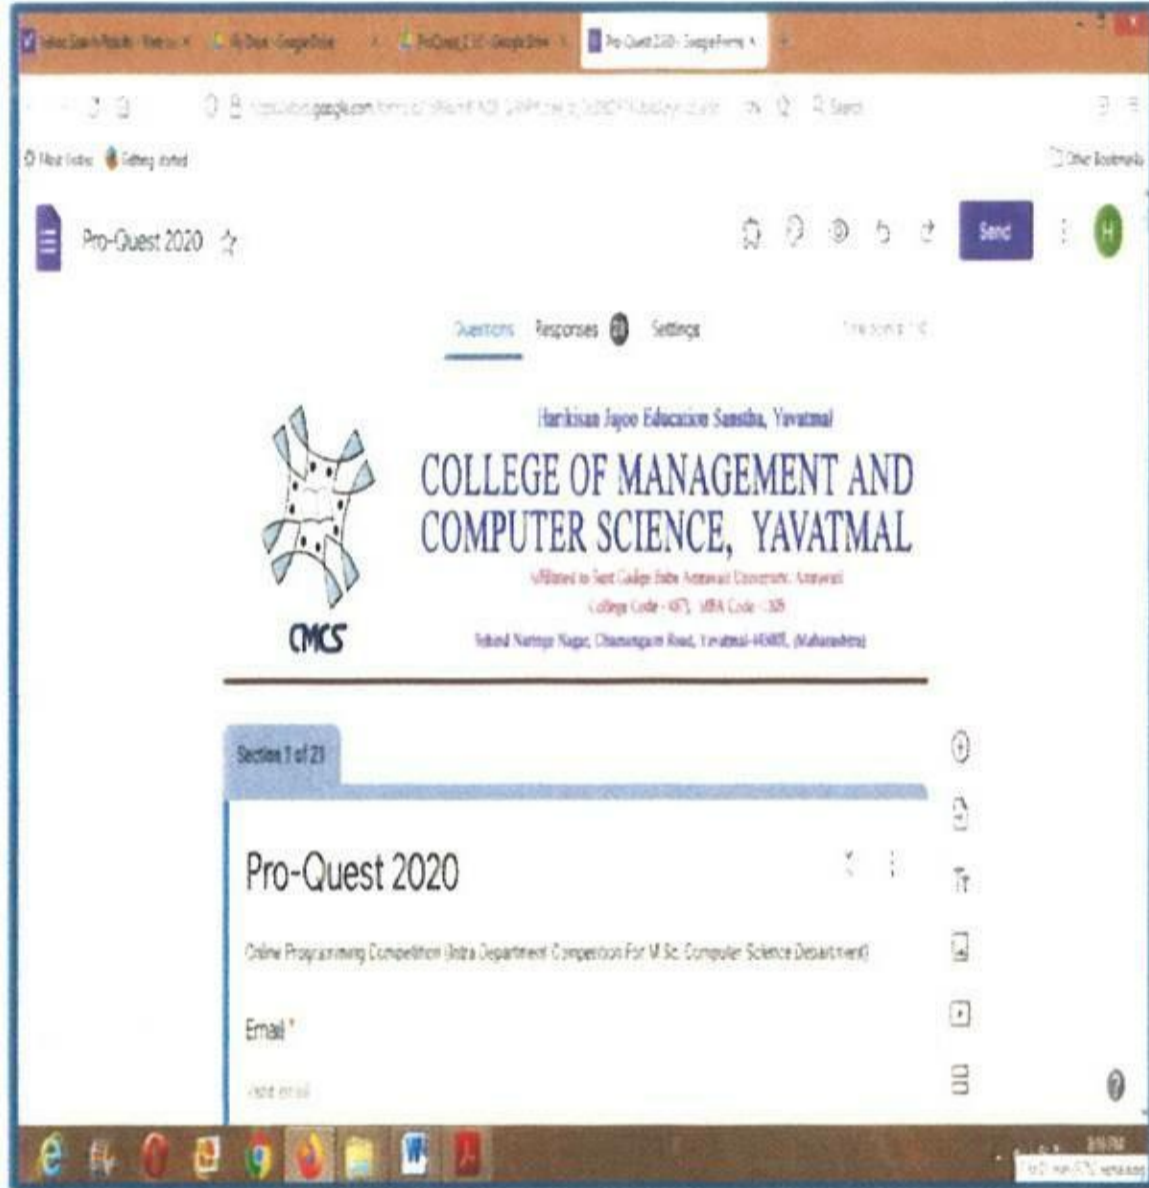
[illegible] My Drive - Google Drive ProQuest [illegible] - Google Drive Pro-Quest 2020 - Google Forms

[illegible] docs.google.com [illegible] Search

Most Visited Getting started Other Bookmarks

Pro-Quest 2020

Send

H

Questions Responses 21 Settings

Harkisan Jajoo Education Sanstha, Yavatmal

COLLEGE OF MANAGEMENT AND COMPUTER SCIENCE, YAVATMAL

Affiliated to Sant Gadge Baba Amravati University, Amravati

College Code - 671, MBA Code - 109

Behind Narsingh Nagar, Dhamangaon Road, Yavatmal-445001 (Maharashtra)

CMCS

Section 1 of 21

Pro-Quest 2020

Online Programming Competition (Intra Department Competition For M.Sc. Computer Science Department)

Email *

Valid email

?